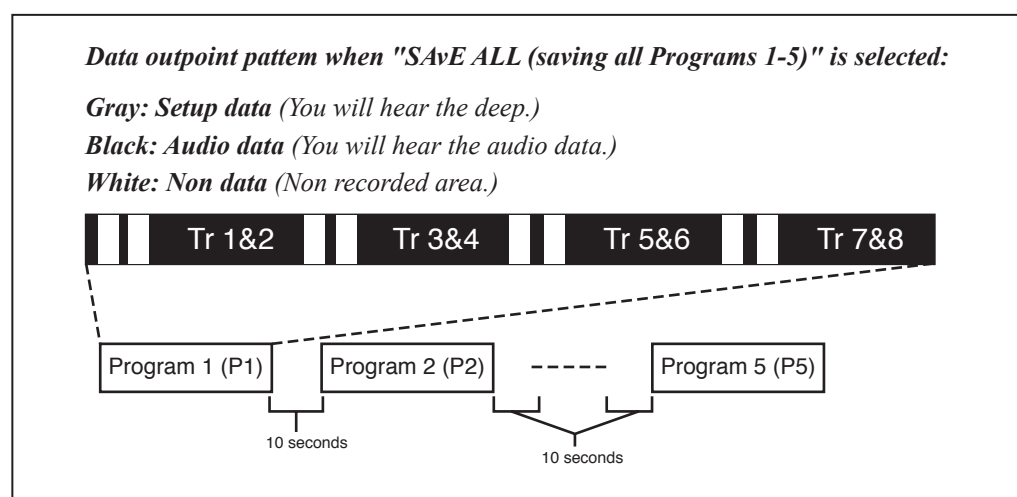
Data outpoint pattem when "SAvE ALL (saving all Programs 1-5)" is selected:

Gray: Setup data (You will hear the deep.)
Black: Audio data (You will hear the audio data.)
White: Non data (Non recorded area.)

Tr 1&2 Tr 3&4 Tr 5&6 Tr 7&8

Program 1 (P1) Program 2 (P2) ----- Program 5 (P5)

10 seconds

10 seconds